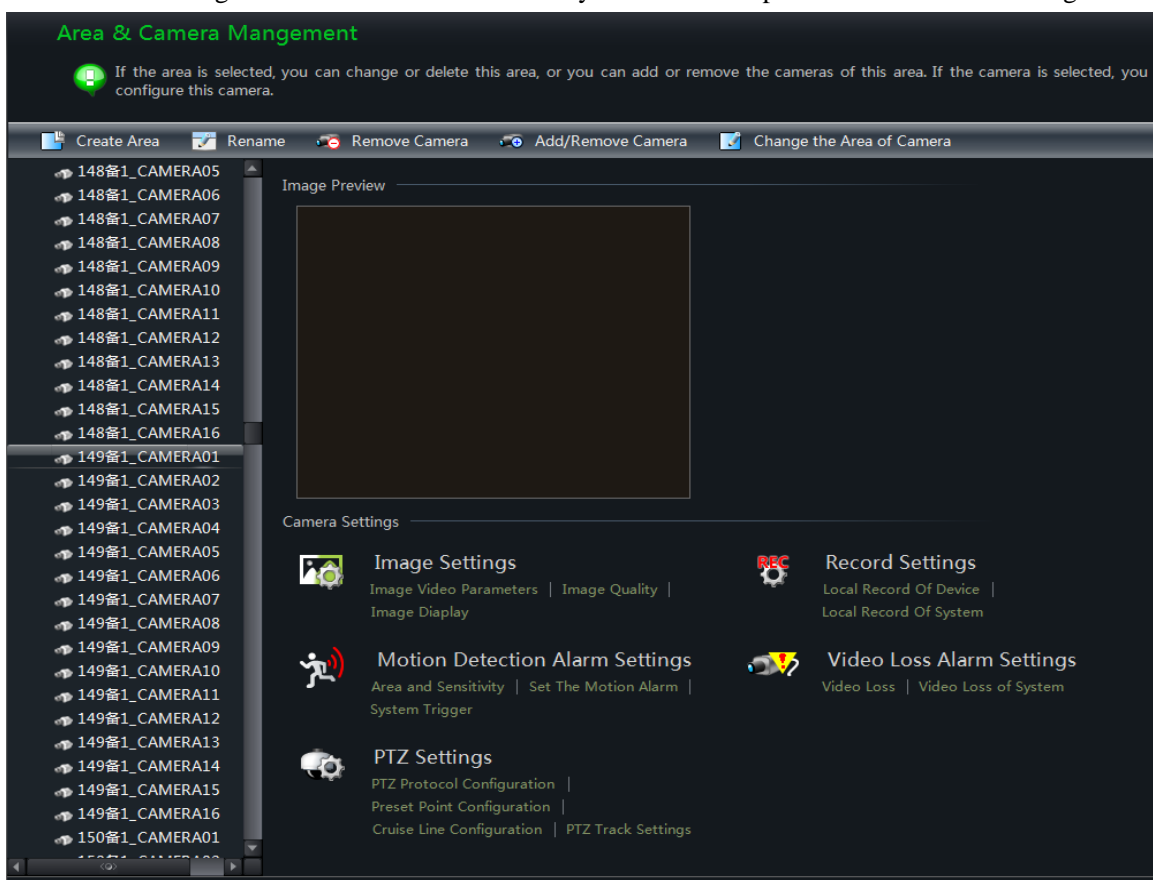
Area & Camera Mangement

If the area is selected, you can change or delete this area, or you can add or remove the cameras of this area. If the camera is selected, you configure this camera.

Create Area   Rename   Remove Camera   Add/Remove Camera   Change the Area of Camera

148备1_CAMERA05
148备1_CAMERA06
148备1_CAMERA07
148备1_CAMERA08
148备1_CAMERA09
148备1_CAMERA10
148备1_CAMERA11
148备1_CAMERA12
148备1_CAMERA13
148备1_CAMERA14
148备1_CAMERA15
148备1_CAMERA16
149备1_CAMERA01
149备1_CAMERA02
149备1_CAMERA03
149备1_CAMERA04
149备1_CAMERA05
149备1_CAMERA06
149备1_CAMERA07
149备1_CAMERA08
149备1_CAMERA09
149备1_CAMERA10
149备1_CAMERA11
149备1_CAMERA12
149备1_CAMERA13
149备1_CAMERA14
149备1_CAMERA15
149备1_CAMERA16
150备1_CAMERA01
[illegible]

Image Preview

Camera Settings

Image Settings
Image Video Parameters | Image Quality | Image Diaplay

Record Settings
Local Record Of Device | Local Record Of System

Motion Detection Alarm Settings
Area and Sensitivity | Set The Motion Alarm | System Trigger

Video Loss Alarm Settings
Video Loss | Video Loss of System

PTZ Settings
PTZ Protocol Configuration | Preset Point Configuration | Cruise Line Configuration | PTZ Track Settings